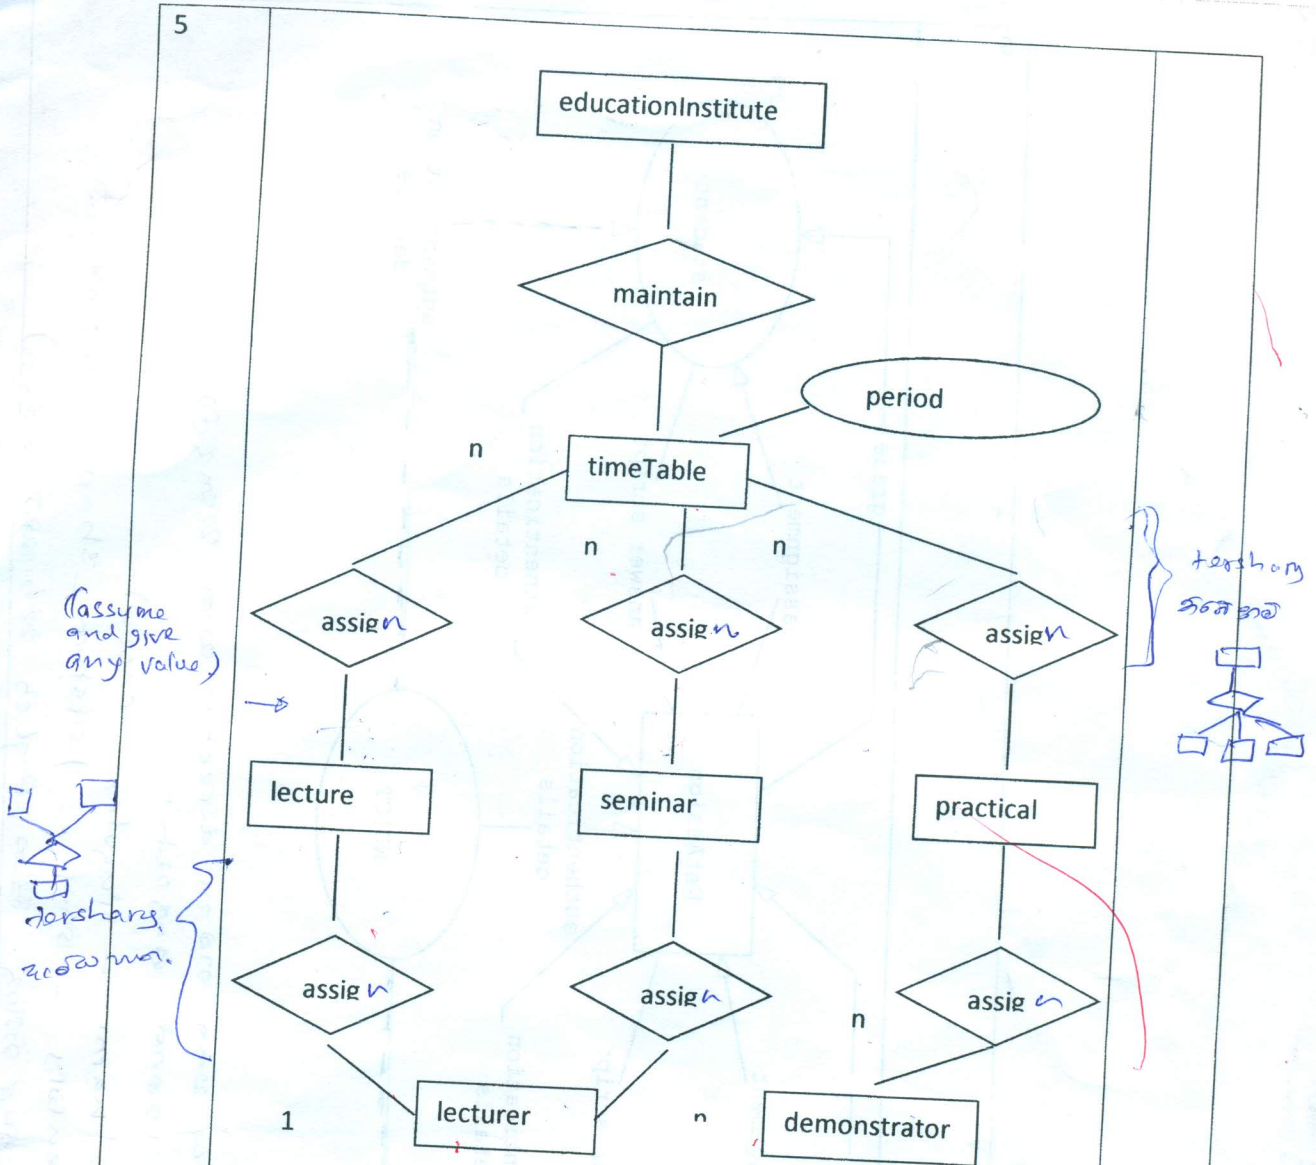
5

educationInstitute

maintain

period

n

timeTable

n

n

(assume and give any value)

assign

assign

assign

tershary

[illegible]

lecture

seminar

practical

dershary

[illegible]

assign

assign

assign

n

1

lecturer

n

demonstrator